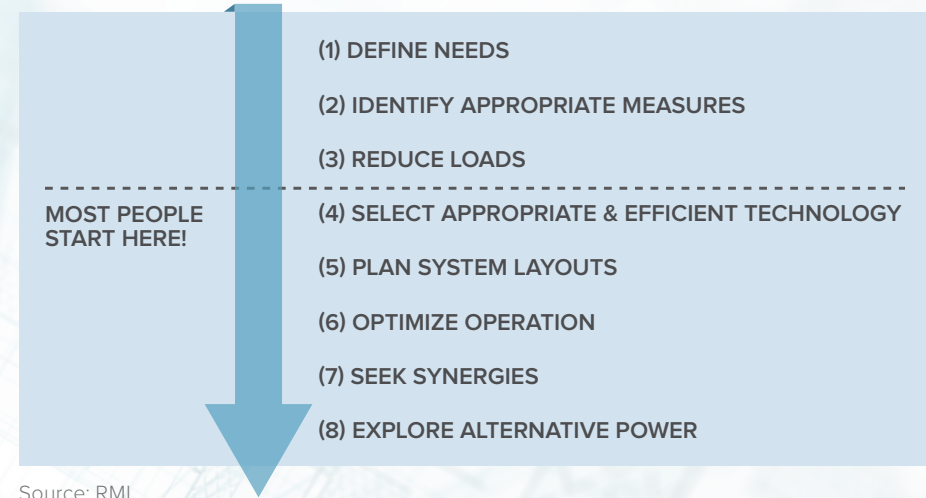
(1) DEFINE NEEDS

(2) IDENTIFY APPROPRIATE MEASURES

(3) REDUCE LOADS

MOST PEOPLE START HERE!

(4) SELECT APPROPRIATE & EFFICIENT TECHNOLOGY

(5) PLAN SYSTEM LAYOUTS

(6) OPTIMIZE OPERATION

(7) SEEK SYNERGIES

(8) EXPLORE ALTERNATIVE POWER

Source: RMI